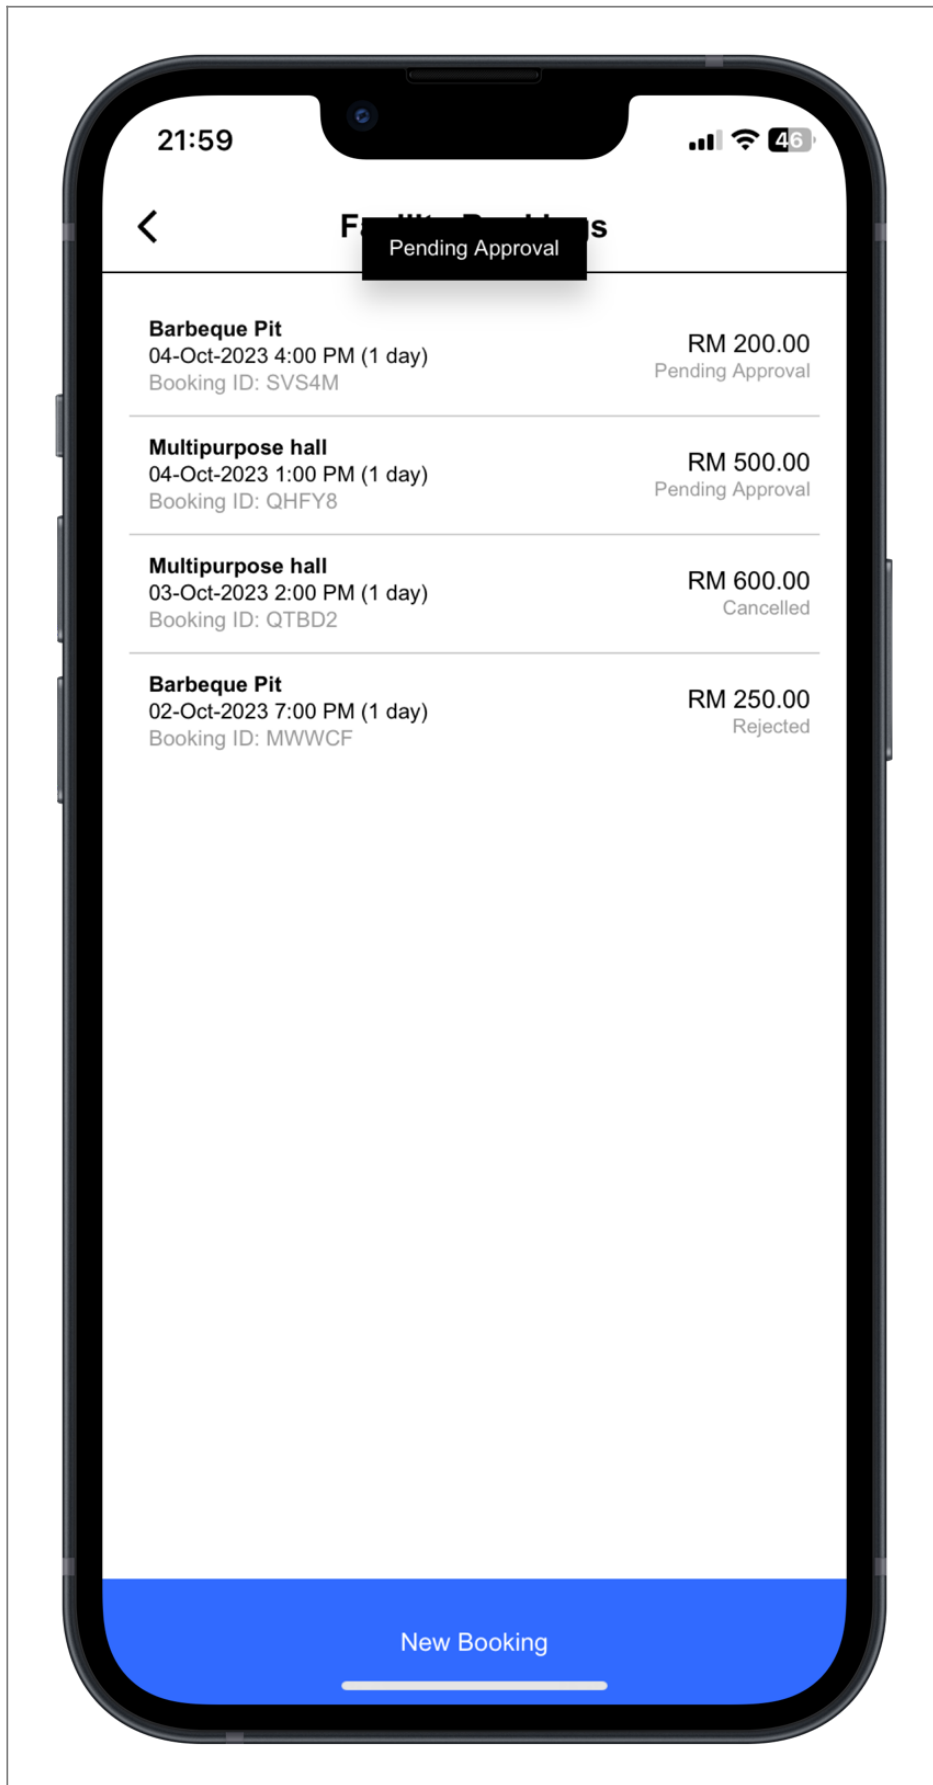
21:59

46

F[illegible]s

Pending Approval

Barbeque Pit
04-Oct-2023 4:00 PM (1 day)
Booking ID: SVS4M

RM 200.00
Pending Approval

Multipurpose hall
04-Oct-2023 1:00 PM (1 day)
Booking ID: QHFY8

RM 500.00
Pending Approval

Multipurpose hall
03-Oct-2023 2:00 PM (1 day)
Booking ID: QTBD2

RM 600.00
Cancelled

Barbeque Pit
02-Oct-2023 7:00 PM (1 day)
Booking ID: MWWCF

RM 250.00
Rejected

New Booking